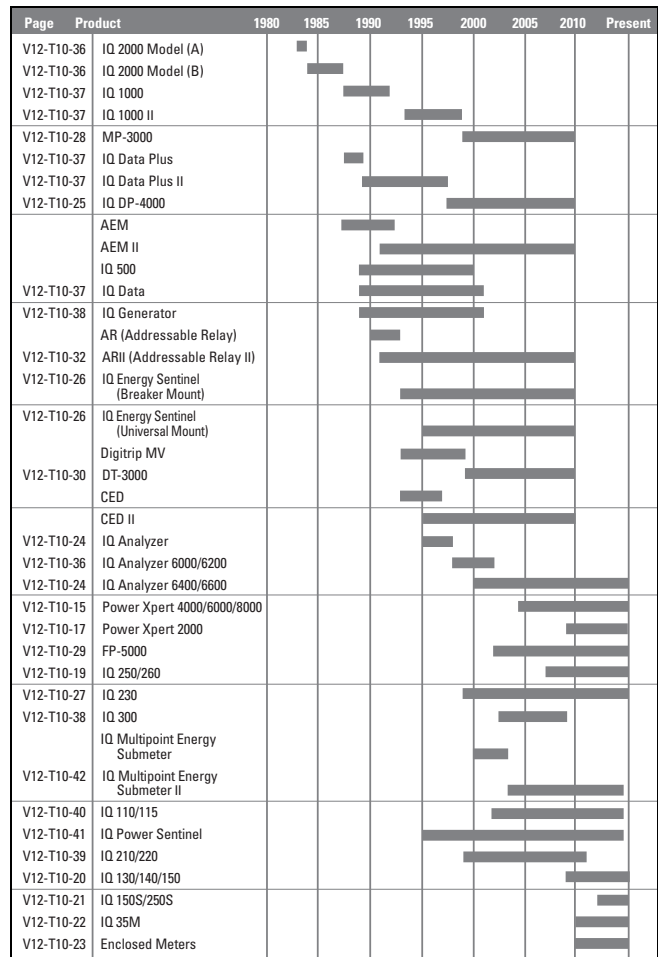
| Page | Product | 1980 | 1985 | 1990 | 1995 | 2000 | 2005 | 2010 | Present |
|---|---|---|---|---|---|---|---|---|---|
| V12-T10-36 | IQ 2000 Model (A) | | | | | | | | |
| V12-T10-36 | IQ 2000 Model (B) | | | | | | | | |
| V12-T10-37 | IQ 1000 | | | | | | | | |
| V12-T10-37 | IQ 1000 II | | | | | | | | |
| V12-T10-28 | MP-3000 | | | | | | | | |
| V12-T10-37 | IQ Data Plus | | | | | | | | |
| V12-T10-37 | IQ Data Plus II | | | | | | | | |
| V12-T10-25 | IQ DP-4000 | | | | | | | | |
| | AEM | | | | | | | | |
| | AEM II | | | | | | | | |
| | IQ 500 | | | | | | | | |
| V12-T10-37 | IQ Data | | | | | | | | |
| V12-T10-38 | IQ Generator | | | | | | | | |
| | AR (Addressable Relay) | | | | | | | | |
| V12-T10-32 | ARII (Addressable Relay II) | | | | | | | | |
| V12-T10-26 | IQ Energy Sentinel (Breaker Mount) | | | | | | | | |
| V12-T10-26 | IQ Energy Sentinel (Universal Mount) | | | | | | | | |
| | Digitrip MV | | | | | | | | |
| V12-T10-30 | DT-3000 | | | | | | | | |
| | CED | | | | | | | | |
| | CED II | | | | | | | | |
| V12-T10-24 | IQ Analyzer | | | | | | | | |
| V12-T10-36 | IQ Analyzer 6000/6200 | | | | | | | | |
| V12-T10-24 | IQ Analyzer 6400/6600 | | | | | | | | |
| V12-T10-15 | Power Xpert 4000/6000/8000 | | | | | | | | |
| V12-T10-17 | Power Xpert 2000 | | | | | | | | |
| V12-T10-29 | FP-5000 | | | | | | | | |
| V12-T10-19 | IQ 250/260 | | | | | | | | |
| V12-T10-27 | IQ 230 | | | | | | | | |
| V12-T10-38 | IQ 300 | | | | | | | | |
| | IQ Multipoint Energy Submeter | | | | | | | | |
| V12-T10-42 | IQ Multipoint Energy Submeter II | | | | | | | | |
| V12-T10-40 | IQ 110/115 | | | | | | | | |
| V12-T10-41 | IQ Power Sentinel | | | | | | | | |
| V12-T10-39 | IQ 210/220 | | | | | | | | |
| V12-T10-20 | IQ 130/140/150 | | | | | | | | |
| V12-T10-21 | IQ 150S/250S | | | | | | | | |
| V12-T10-22 | IQ 35M | | | | | | | | |
| V12-T10-23 | Enclosed Meters | | | | | | | | |